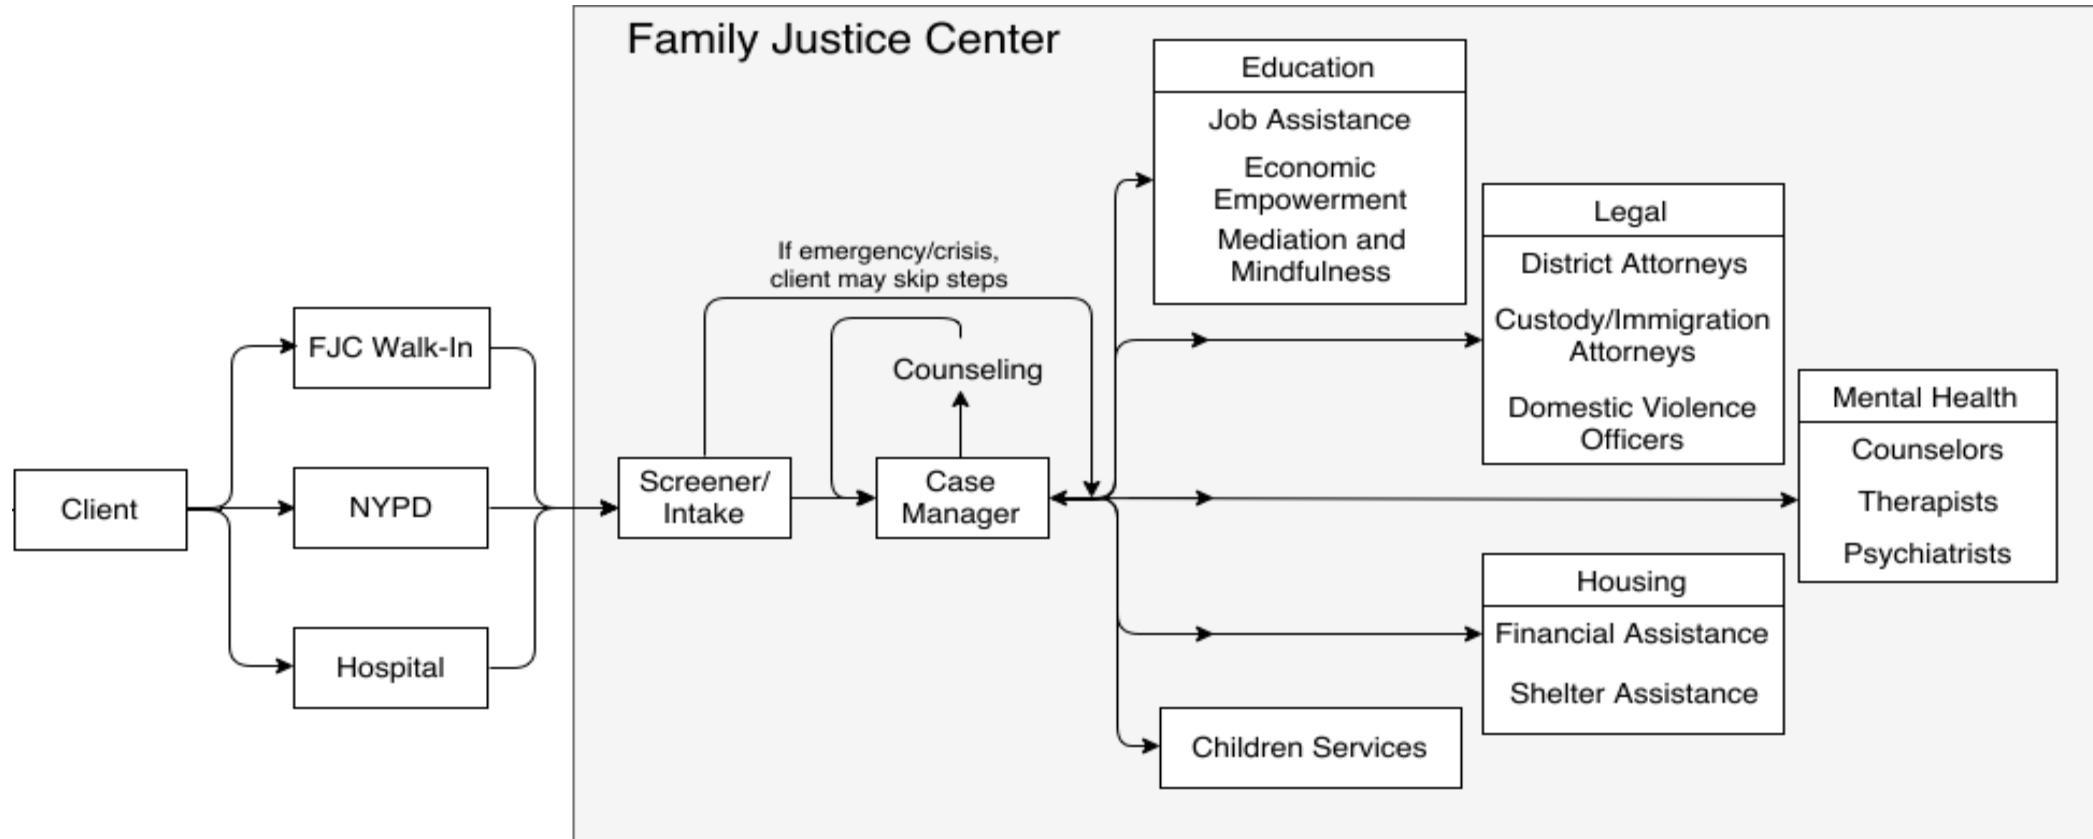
Client

FJC Walk-In

NYPD

Hospital

Family Justice Center

Screener/ Intake

If emergency/crisis, client may skip steps

Counseling

Case Manager

Education

Job Assistance

Economic Empowerment

Mediation and Mindfulness

Legal

District Attorneys

Custody/Immigration Attorneys

Domestic Violence Officers

Mental Health

Counselors

Therapists

Psychiatrists

Housing

Financial Assistance

Shelter Assistance

Children Services